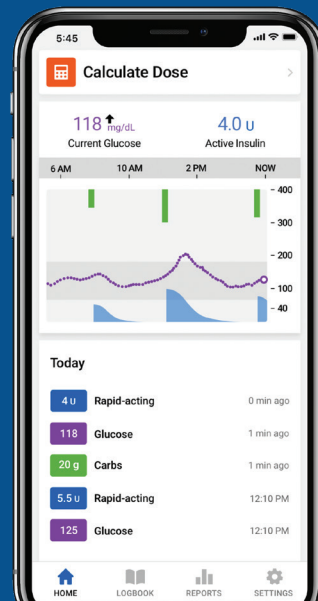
5:45

Calculate Dose

118 mg/dL
Current Glucose

4.0 u
Active Insulin

6 AM 10 AM 2 PM NOW

400
300
200
100
40

Today

| 4 u | Rapid-acting | 0 min ago |
|---|---|---|
| 118 | Glucose | 1 min ago |
| 20 g | Carbs | 1 min ago |
| 5.5 u | Rapid-acting | 12:10 PM |
| 125 | Glucose | 12:10 PM |

HOME LOGBOOK REPORTS SETTINGS